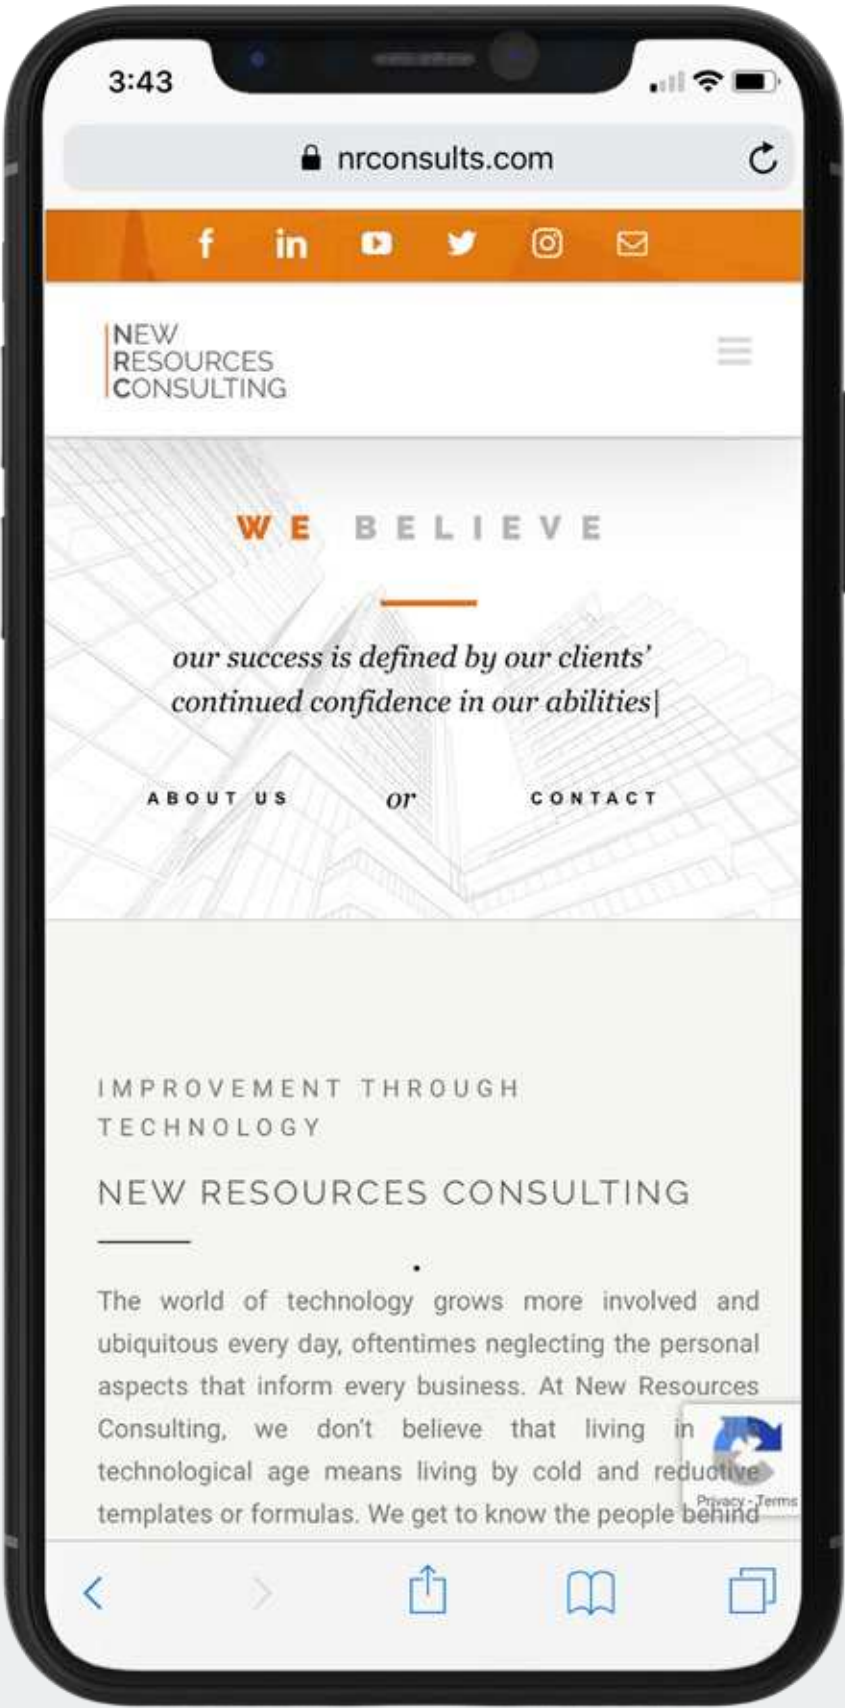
3:43

nrconsults.com

NEW
RESOURCES
CONSULTING

WE BELIEVE

our success is defined by our clients' continued confidence in our abilities|

ABOUT US

or

CONTACT

IMPROVEMENT THROUGH TECHNOLOGY

NEW RESOURCES CONSULTING

The world of technology grows more involved and ubiquitous every day, oftentimes neglecting the personal aspects that inform every business. At New Resources Consulting, we don't believe that living in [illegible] technological age means living by cold and reductive templates or formulas. We get to know the people behind

Privacy - Terms